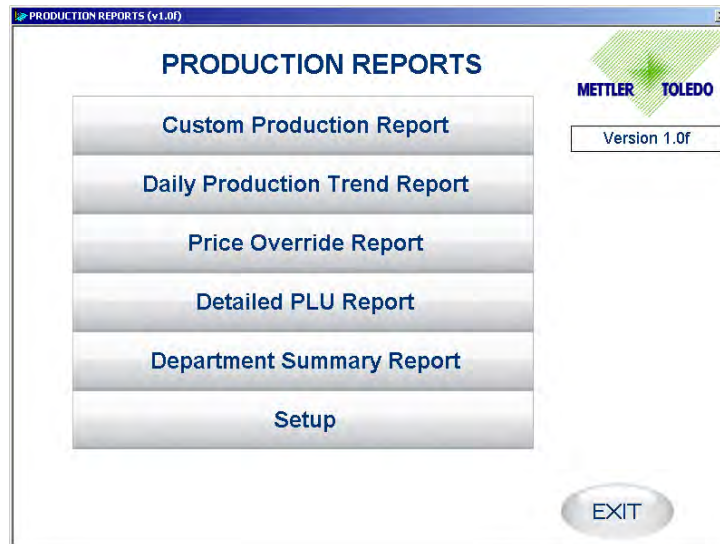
PRODUCTION REPORTS (v1.0f)

PRODUCTION REPORTS

METTLER TOLEDO

Version 1.0f

Custom Production Report

Daily Production Trend Report

Price Override Report

Detailed PLU Report

Department Summary Report

Setup

EXIT